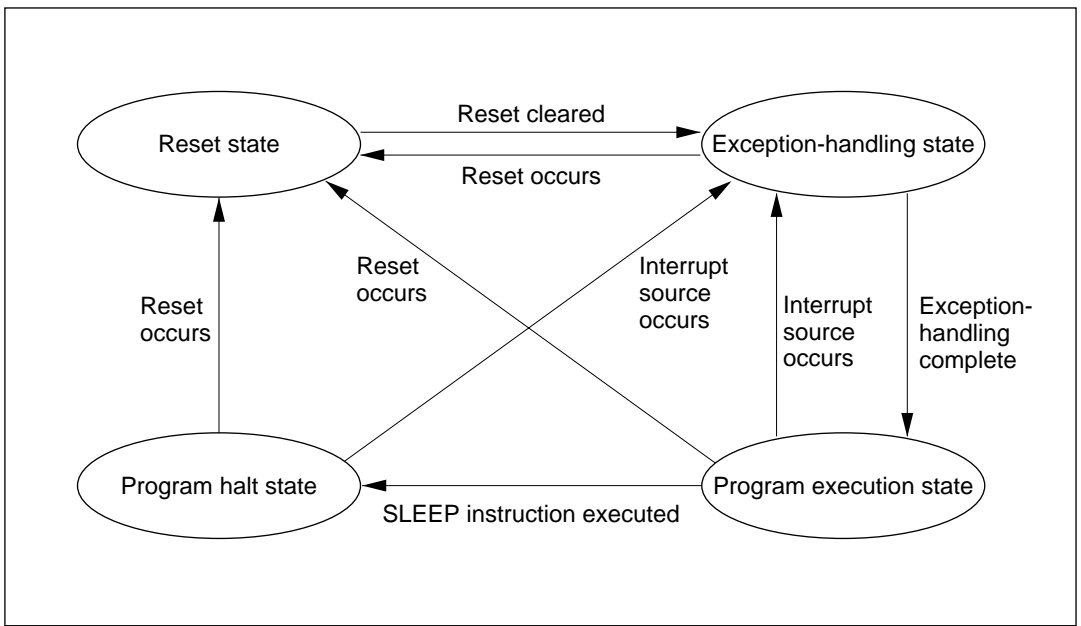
Reset state

Reset cleared

Exception-handling state

Reset occurs

Reset occurs

Interrupt source occurs

Reset occurs

Interrupt source occurs

Exception-handling complete

Program halt state

SLEEP instruction executed

Program execution state